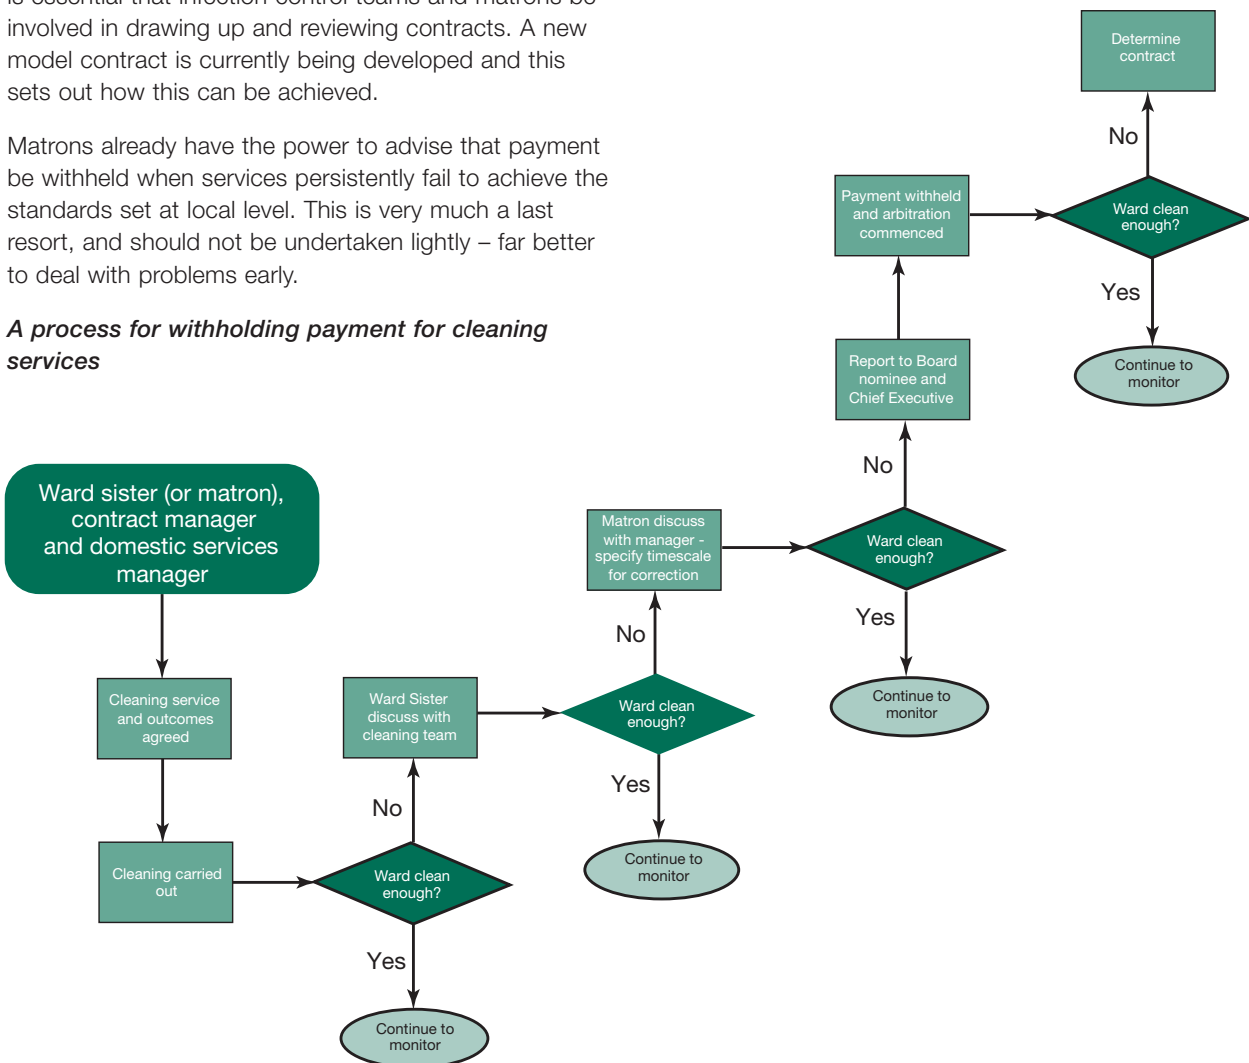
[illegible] involved in drawing up and reviewing contracts. A new model contract is currently being developed and this sets out how this can be achieved.

Matrons already have the power to advise that payment be withheld when services persistently fail to achieve the standards set at local level. This is very much a last resort, and should not be undertaken lightly – far better to deal with problems early.

*A process for withholding payment for cleaning services*

Ward sister (or matron), contract manager and domestic services manager

Cleaning service and outcomes agreed

Cleaning carried out

Ward clean enough?

Yes

Continue to monitor

No

Ward Sister discuss with cleaning team

Ward clean enough?

Yes

Continue to monitor

No

Matron discuss with manager - specify timescale for correction

Ward clean enough?

Yes

Continue to monitor

No

Report to Board nominee and Chief Executive

Payment withheld and arbitration commenced

Ward clean enough?

Yes

Continue to monitor

No

Determine contract